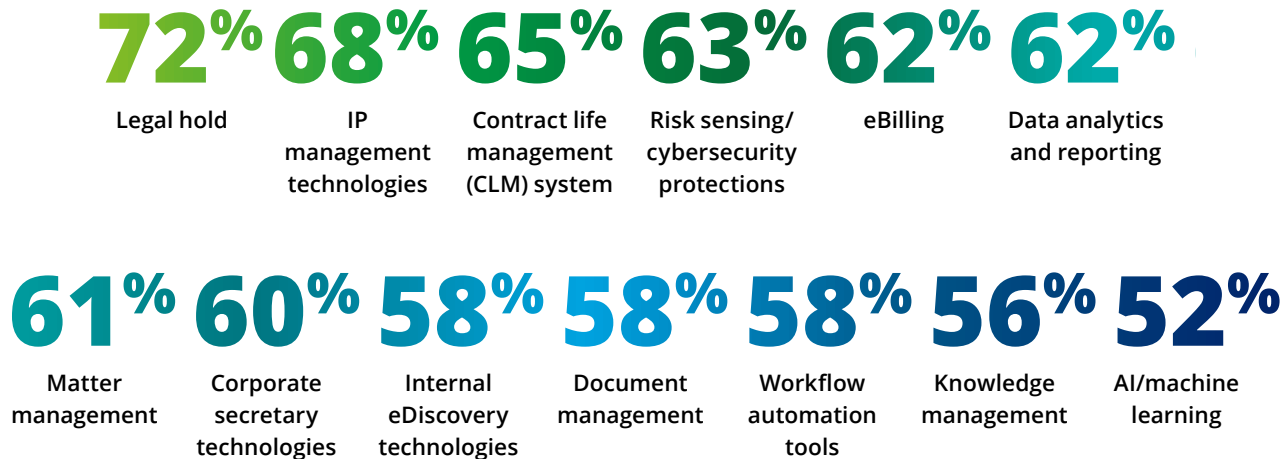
72%
Legal hold

68%
IP management technologies

65%
Contract life management (CLM) system

63%
Risk sensing/ cybersecurity protections

62%
eBilling

62%
Data analytics and reporting

61%
Matter management

60%
Corporate secretary technologies

58%
Internal eDiscovery technologies

58%
Document management

58%
Workflow automation tools

56%
Knowledge management

52%
AI/machine learning